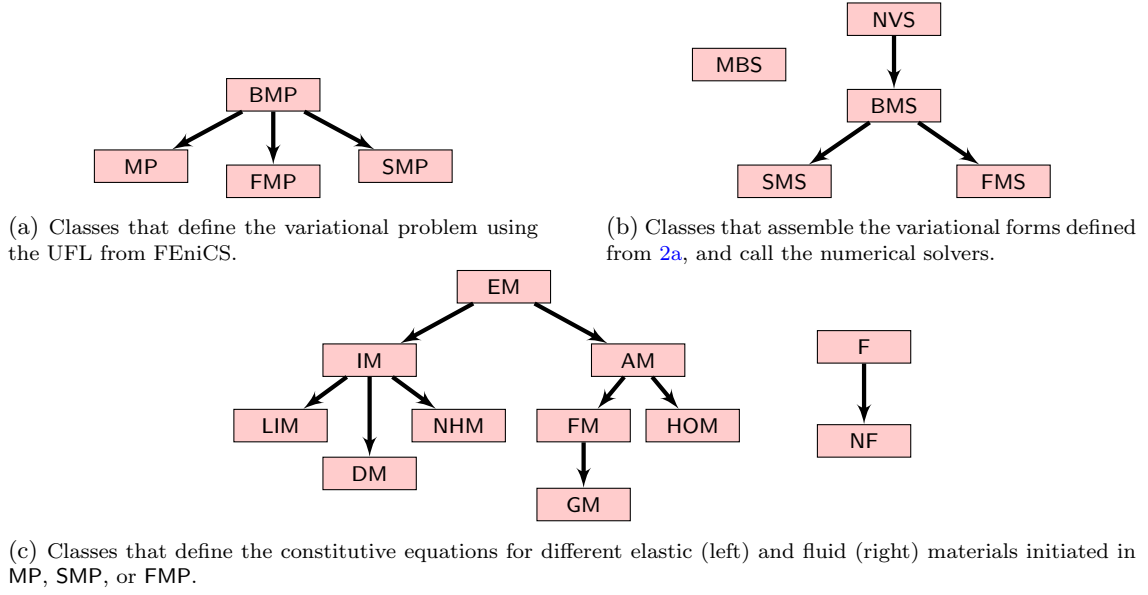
BMP

MP

FMP

SMP

(a) Classes that define the variational problem using the UFL from FEniCS.

NVS

MBS

BMS

SMS

FMS

(b) Classes that assemble the variational forms defined from 2a, and call the numerical solvers.

EM

IM

AM

LIM

DM

NHM

FM

HOM

GM

F

NF

(c) Classes that define the constitutive equations for different elastic (left) and fluid (right) materials initiated in MP, SMP, or FMP.